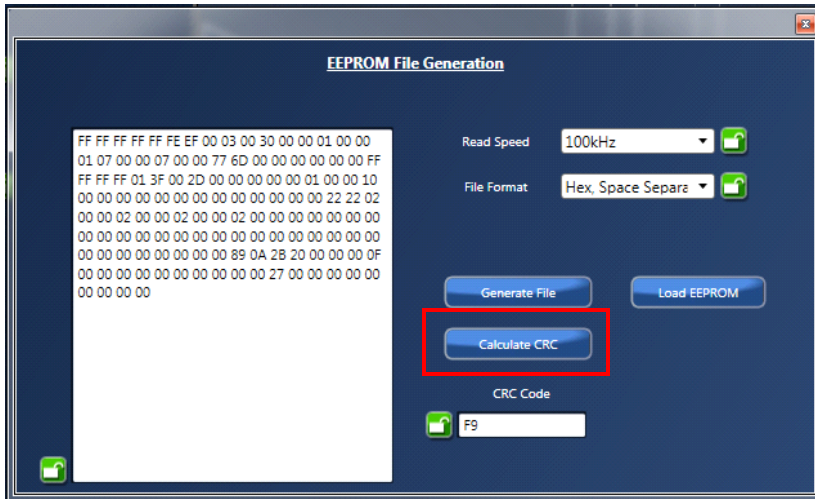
EEPROM File Generation

FF FF FF FF FF FE EF 00 03 00 30 00 00 01 00 00 01 07 00 00 07 00 00 77 6D 00 00 00 00 00 00 FF FF FF FF 01 3F 00 2D 00 00 00 00 00 01 00 00 10 00 00 00 00 00 00 00 00 00 00 00 00 00 22 22 02 00 00 02 00 00 02 00 00 02 00 00 00 00 00 00 00 00 00 00 00 00 00 00 00 00 00 00 00 00 00 00 00 00 00 00 00 00 00 00 00 00 00 00 00 00 00 00 00 00 00 00 00 00 00 00 89 0A 2B 20 00 00 00 0F 00 00 00 00 00 00 00 00 00 00 27 00 00 00 00 00 00 00 00 00

Read Speed
100kHz

File Format
Hex, Space Separa

Generate File

Load EEPROM

Calculate CRC

CRC Code
F9